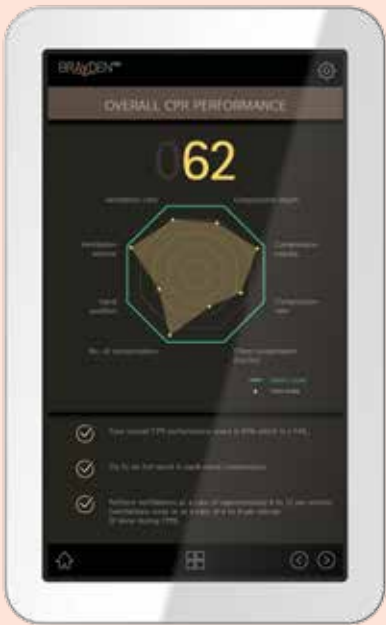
BRAYDEN

OVERALL CPR PERFORMANCE

062

Ventilation rate

Compression depth

Ventilation volume

Compression release

Hand position

Compression rate

No. of compressions

Effective compression fraction

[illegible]

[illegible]

Your overall CPR performance score is 62% which is a FAIL.

Try to let the chest recoil fully after each compression.

Perform ventilations at a rate of approximately 8 to 10 per minute. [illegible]